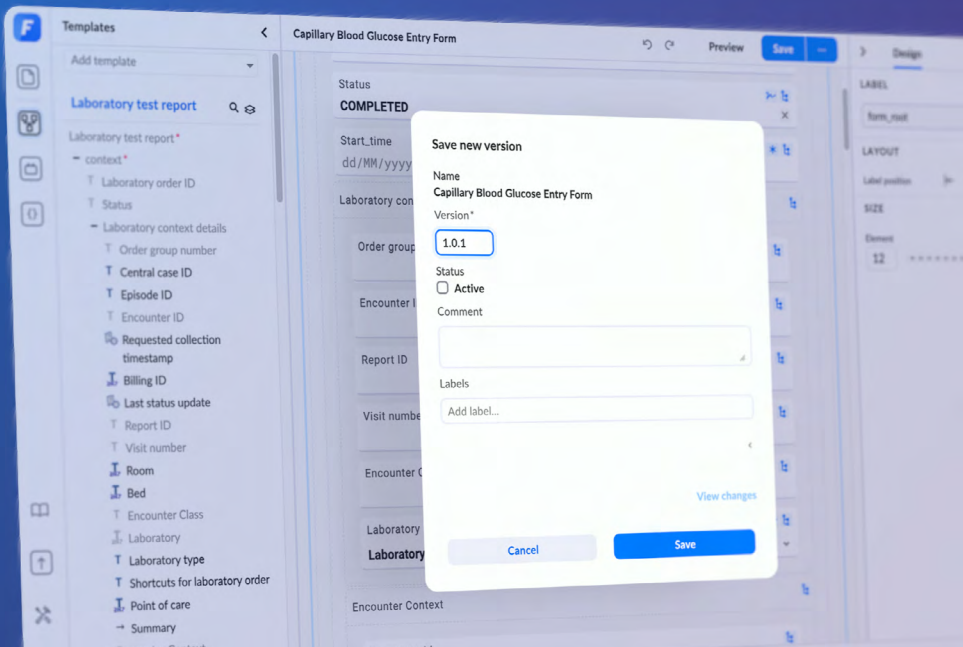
F

Templates

Add template

Laboratory test report

Laboratory test report*
context*
Laboratory order ID
Status
Laboratory context details
Order group number
Central case ID
Episode ID
Encounter ID
Requested collection timestamp
Billing ID
Last status update
Report ID
Visit number
Room
Bed
Encounter Class
Laboratory
Laboratory type
Shortcuts for laboratory order
Point of care
Summary

Capillary Blood Glucose Entry Form

Preview
Save

Design

LABEL
form_root
LAYOUT
Label position
SIZE
Element
12

Status
COMPLETED
Start_time
dd/MM/yyyy
Laboratory con
Order group
Encounter I
Report ID
Visit numbe
Encounter C
Laboratory
Laboratory
Encounter Context

Save new version
Name
Capillary Blood Glucose Entry Form
Version*
1.0.1
Status
Active
Comment
Labels
Add label...
View changes
Cancel
Save